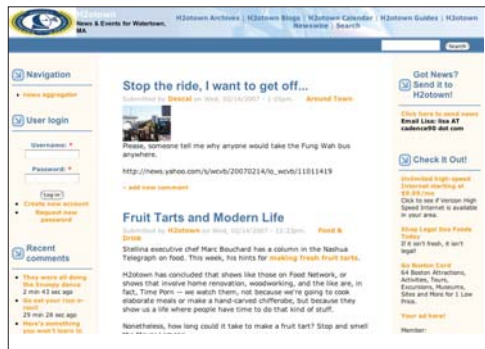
H2otown
News & Events for Watertown, MA

H2otown Archives | H2otown Blogs | H2otown Calendar | H2otown Guides | H2otown Newswire | Search

Search

Navigation
News aggregator

User login
Username: *
Password: *
Log in
Create new account
Request new password

Recent comments
They were all doing the triumph dance
2 min 43 sec ago
So get your rice-in-rest
29 min 24 sec ago
Here's something you won't learn in

Stop the ride, I want to get off...
Submitted by Dosnal on Wed, 02/14/2007 - 1:15pm. Around Town

Please, someone tell me why anyone would take the Fung Wah bus anywhere.

http://news.yahoo.com/s/wcvb/20070214/lo_wcvb/11011419

» add new comment

Fruit Tarts and Modern Life
Submitted by H2otown on Wed, 02/14/2007 - 12:23pm. Food & Drink

Stellina executive chef Marc Bouchard has a column in the Nashua Telegraph on food. This week, his hints for making fresh fruit tarts.

H2otown has concluded that shows like those on Food Network, or shows that involve home renovation, woodworking, and the like are, in fact, Time Porn — we watch them, not because we're going to cook elaborate meals or make a hand-carved chifferobe, but because they show us a life where people have time to do that kind of stuff.

Nonetheless, how long could it take to make a fruit tart? Stop and smell the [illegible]

Got News? Send it to H2otown!
Click here to send news
Email Lisa: lisa AT cadence90 dot com

Check It Out!
Unlimited high-speed Internet starting at $9.99/mo
Click to see if Verizon High Speed Internet is available in your area.

Stop Legal Sea Foods Today
If it isn't fresh, it isn't legal!

Go Boston Card
64 Boston Attractions, Activities, Tours, Excursions, Museums, Sites and More for 1 Low Price.

Your ad here!

Member: